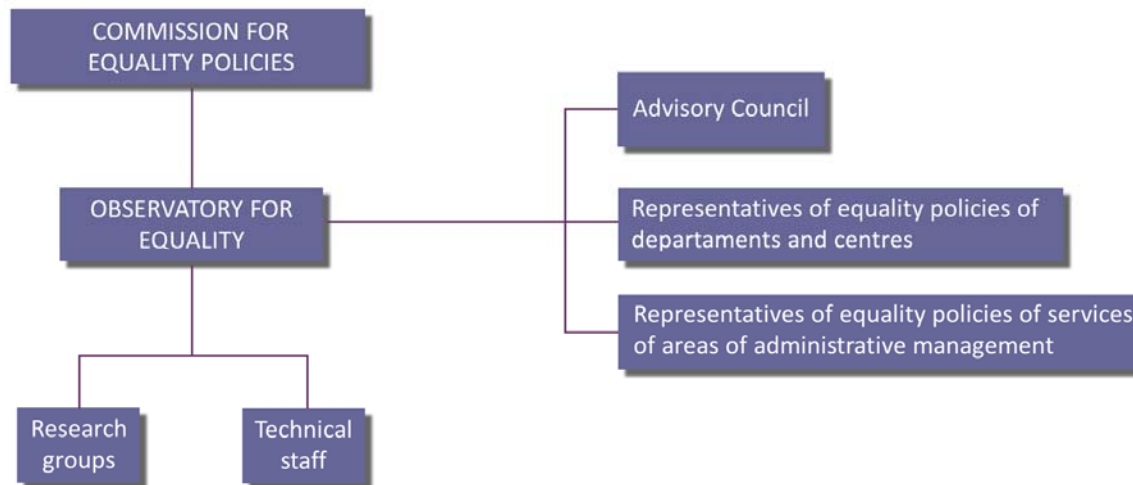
COMMISSION FOR EQUALITY POLICIES

OBSERVATORY FOR EQUALITY

Research groups

Technical staff

Advisory Council

Representatives of equality policies of departaments and centres

Representatives of equality policies of services of areas of administrative management